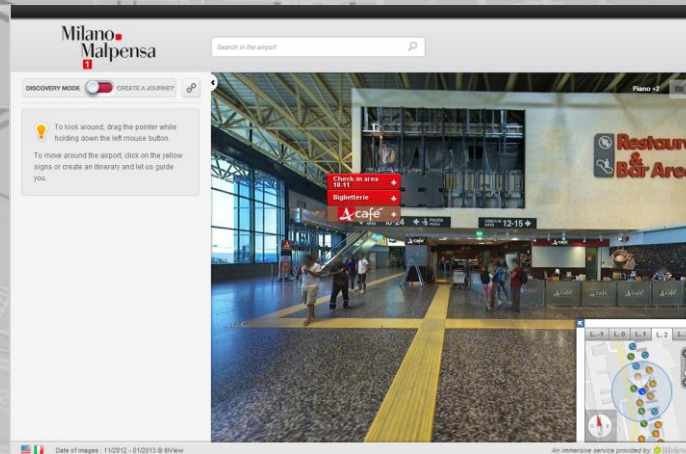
Milano Malpensa 1

Search in the airport

DISCOVERY MODE CREATE A JOURNEY

To look around, drag the pointer while holding down the left mouse button.

To move around the airport, click on the yellow signs or create an itinerary and let us guide you.

Piano +2

Restaurant & Bar Area

Check-in area 10-11

Biglietterie

cafe

12-15

L -1 L 0 L 1 L 2 L 3

Date of images : 11/2012 - 01/2013 © 8View

An immersive service provided by: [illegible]